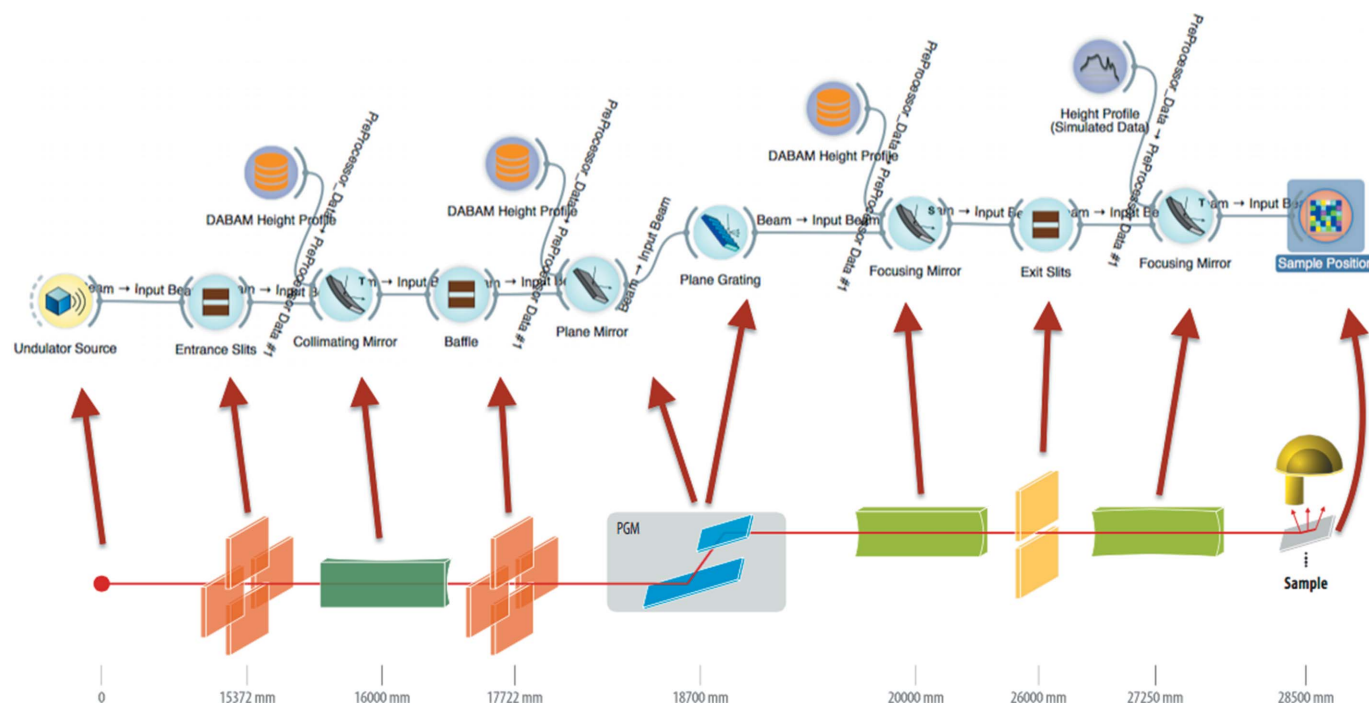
PreProcessor_Data → PreProcessor Data #1
DABAM Height Profile
PreProcessor_Data → PreProcessor Data #1
DABAM Height Profile
PreProcessor_Data → PreProcessor Data #1
DABAM Height Profile
PreProcessor_Data → PreProcessor Data #1
Height Profile (Simulated Data)

Beam → Input Beam
Beam → Input Beam
Beam → Input Beam
Beam → Input Beam
Beam → Input Beam
Beam → Input Beam
Beam → Input Beam
Beam → Input Beam
Beam → Input Beam
Beam → Input Beam

Undulator Source
Entrance Slits
Collimating Mirror
Baffle
Plane Mirror
Plane Grating
Focusing Mirror
Exit Slits
Focusing Mirror
Sample Position

PGM
Sample

0
15372 mm
16000 mm
17722 mm
18700 mm
20000 mm
26000 mm
27250 mm
28500 mm